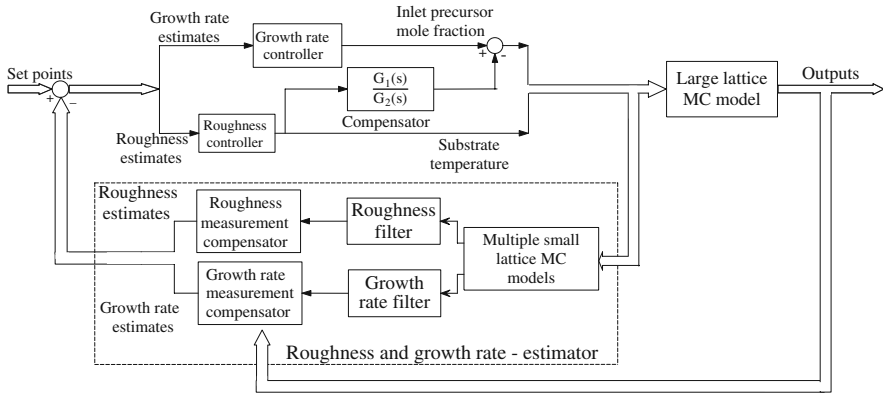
Growth rate estimates

Growth rate controller

Inlet precursor mole fraction

+

-

Set points

+

-

$\frac{G_1(s)}{G_2(s)}$

Large lattice MC model

Outputs

Roughness estimates

Roughness controller

Compensator

Substrate temperature

Roughness estimates

Roughness measurement compensator

Roughness filter

Multiple small lattice MC models

Growth rate measurement compensator

Growth rate filter

Growth rate estimates

Roughness and growth rate - estimator